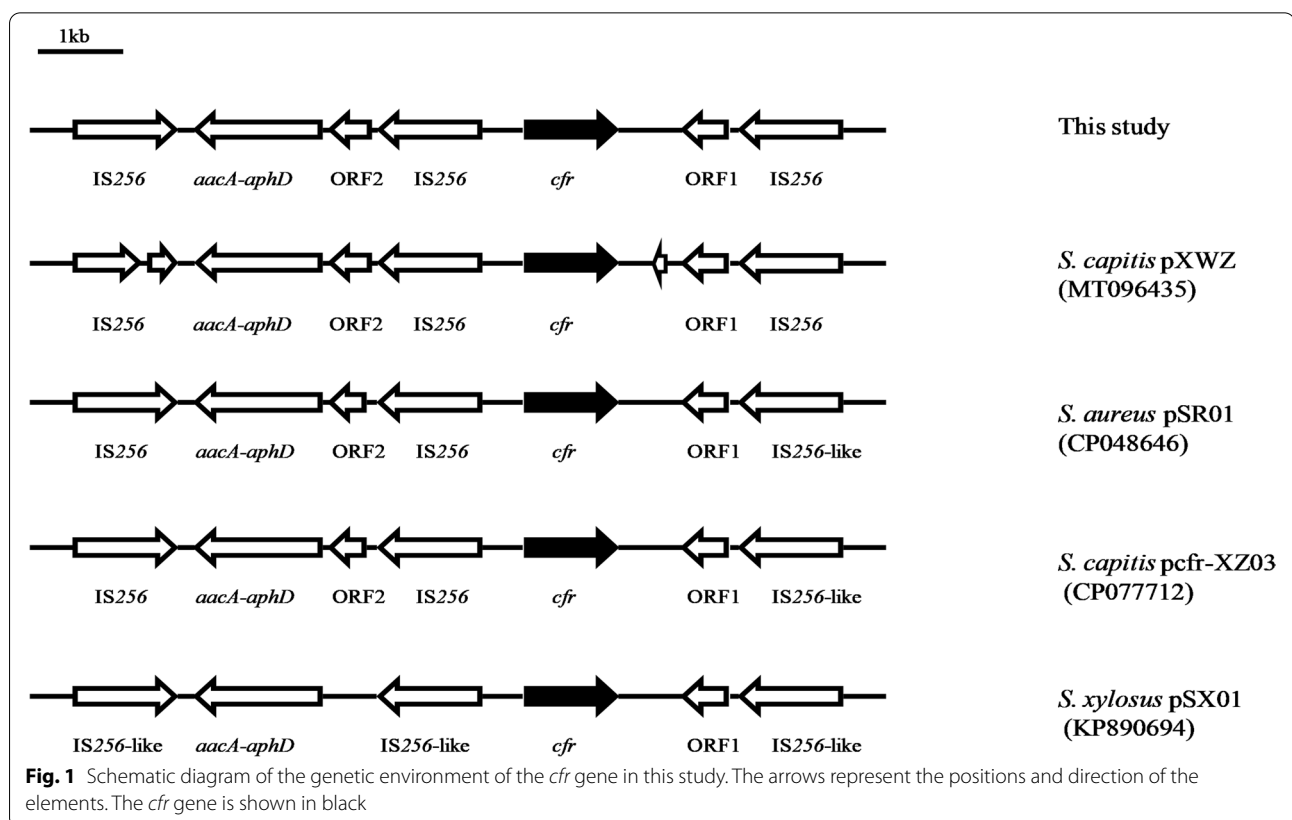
1kb

IS256 aacA-aphD ORF2 IS256 cfr ORF1 IS256

This study

IS256 aacA-aphD ORF2 IS256 cfr ORF1 IS256

S. capitis pXWZ (MT096435)

IS256 aacA-aphD ORF2 IS256 cfr ORF1 IS256-like

S. aureus pSR01 (CP048646)

IS256 aacA-aphD ORF2 IS256 cfr ORF1 IS256-like

S. capitis pcfr-XZ03 (CP077712)

IS256-like aacA-aphD IS256-like cfr ORF1 IS256-like

S. xylosus pSX01 (KP890694)

**Fig. 1** Schematic diagram of the genetic environment of the cfr gene in this study. The arrows represent the positions and direction of the elements. The cfr gene is shown in black